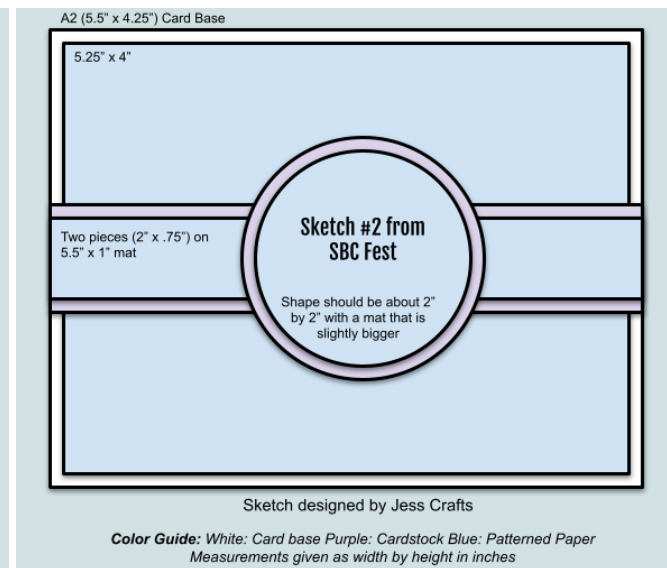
A2 (5.5" x 4.25") Card Base

5.25" x 4"

Two pieces (2" x .75") on 5.5" x 1" mat

Sketch #2 from SBC Fest

Shape should be about 2" by 2" with a mat that is slightly bigger

Sketch designed by Jess Crafts

**Color Guide:** *White: Card base Purple: Cardstock Blue: Patterned Paper*
*Measurements given as width by height in inches*